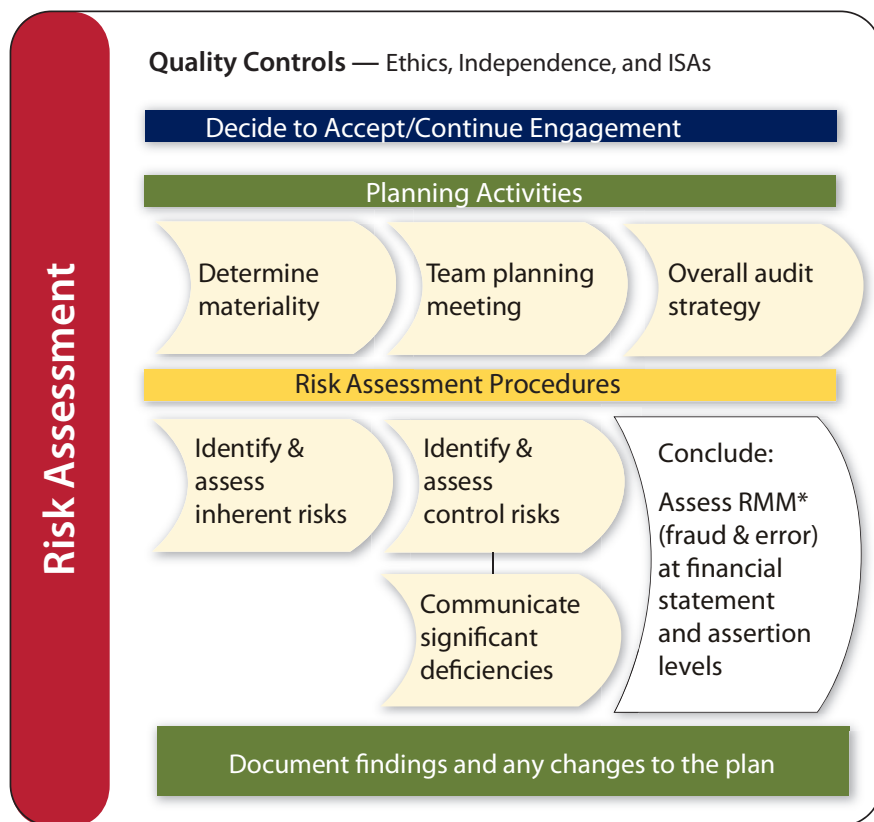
Risk Assessment

Quality Controls — Ethics, Independence, and ISAs

Decide to Accept/Continue Engagement

Planning Activities

Determine materiality

Team planning meeting

Overall audit strategy

Risk Assessment Procedures

Identify & assess inherent risks

Identify & assess control risks

Communicate significant deficiencies

Conclude:

Assess RMM* (fraud & error) at financial statement and assertion levels

Document findings and any changes to the plan